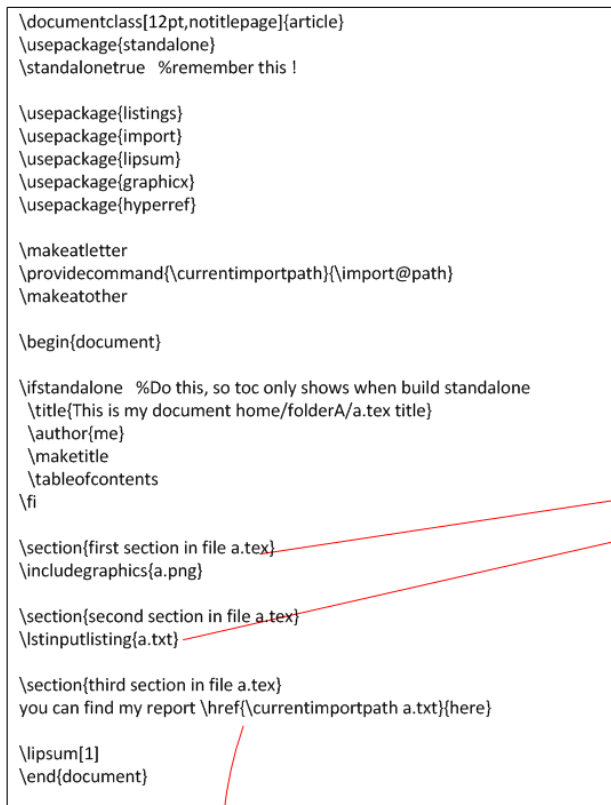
\documentclass[12pt,notitlepage]{article}
\usepackage{standalone}
\standalonetrue   %remember this !

\usepackage{listings}
\usepackage{import}
\usepackage{lipsum}
\usepackage{graphicx}
\usepackage{hyperref}

\makeatletter
\providecommand{\currentimportpath}{\import@path}
\makeatother

\begin{document}

\ifstandalone   %Do this, so toc only shows when build standalone
\title{This is my document home/folderA/a.tex title}
\author{me}
\maketitle
\tableofcontents
\fi

\section{first section in file a.tex}
\includegraphics{a.png}

\section{second section in file a.tex}
\lstinputlisting{a.txt}

\section{third section in file a.tex}
you can find my report \href{\currentimportpath a.txt}{here}

\lipsum[1]
\end{document}